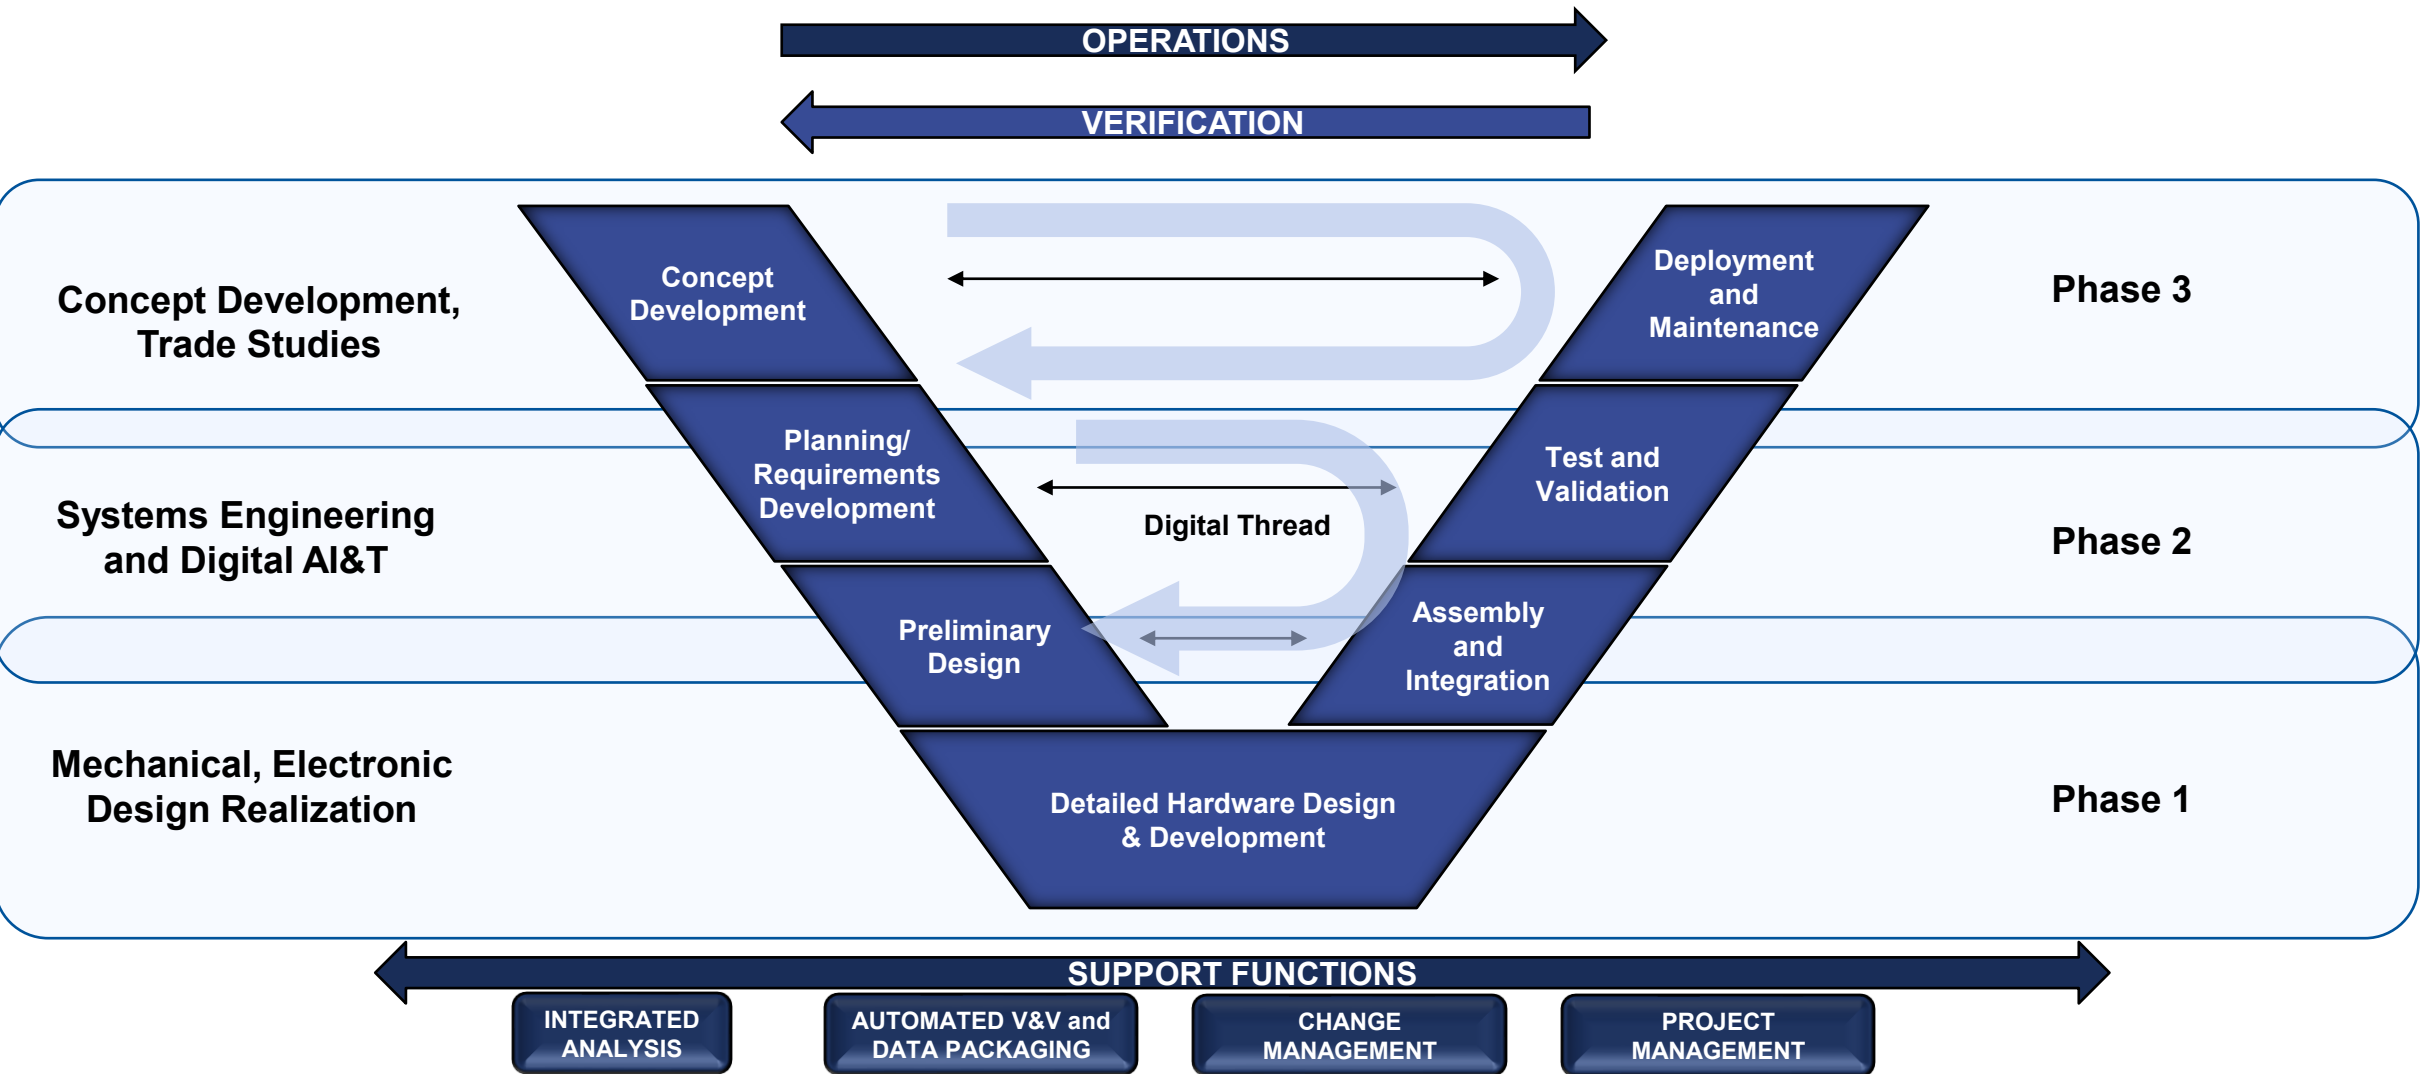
OPERATIONS

VERIFICATION

Concept Development, Trade Studies

Concept Development

Deployment and Maintenance

Phase 3

Systems Engineering and Digital AI&T

Planning/ Requirements Development

Digital Thread

Test and Validation

Phase 2

Preliminary Design

Assembly and Integration

Mechanical, Electronic Design Realization

Detailed Hardware Design & Development

Phase 1

SUPPORT FUNCTIONS

INTEGRATED ANALYSIS

AUTOMATED V&V and DATA PACKAGING

CHANGE MANAGEMENT

PROJECT MANAGEMENT